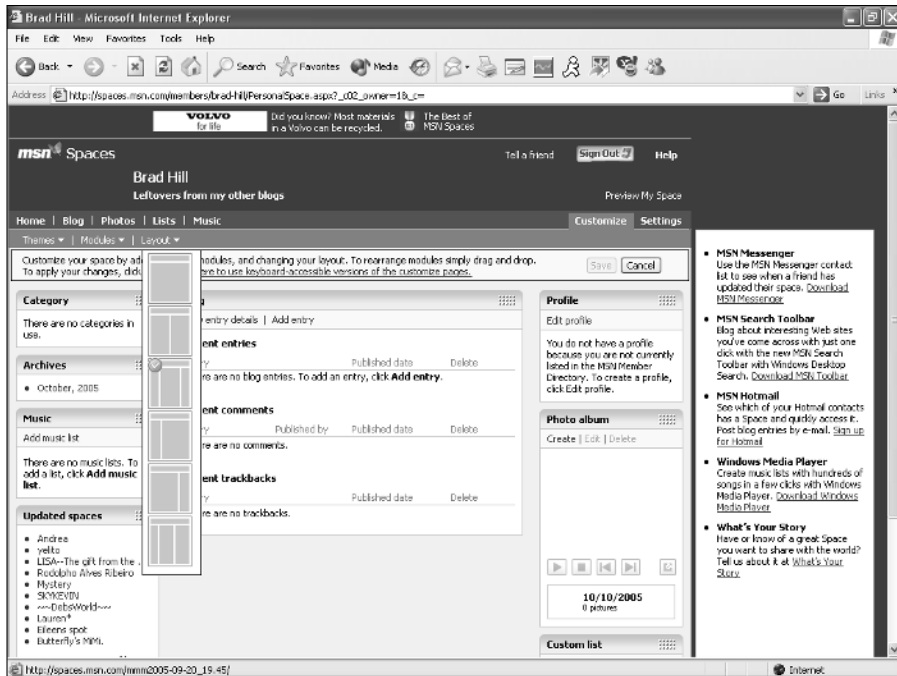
Brad Hill - Microsoft Internet Explorer

File Edit View Favorites Tools Help

Back Search Favorites Media

Address http://spaces.msn.com/members/brad-hill/PersonalSpace.aspx?_c02_owner=1&_c= Go Links

VOLVO for life Did you know? Most materials in a Volvo can be recycled. The Best of MSN Spaces

msn Spaces Tell a friend Sign Out Help

Brad Hill

Leftovers from my other blogs

Preview My Space

Home | Blog | Photos | Lists | Music Customize Settings

Themes ▾ | Modules ▾ | Layout ▾

Customize your space by ad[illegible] modules, and changing your layout. To rearrange modules simply drag and drop. To apply your changes, click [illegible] here to use keyboard-accessible versions of the customize pages.

Save Cancel

Category

There are no categories in use.

Archives

• October, 2005

Music

Add music list

There are no music lists. To add a list, click Add music list.

Updated spaces

• Andrea
• yelto
• LISA--The gift from the ...
• Rodolpho Alves Ribeiro
• Mystery
• SKYKEVIN
• ~~DebsWorld~~
• Lauren*
• Eileens spot
• Butterfly's MMi.

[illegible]g

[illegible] entry details | Add entry

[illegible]ent entries

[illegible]y Published date Delete

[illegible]re are no blog entries. To add an entry, click Add entry.

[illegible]ent comments

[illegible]y Published by Published date Delete

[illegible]re are no comments.

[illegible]ent trackbacks

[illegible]y Published date Delete

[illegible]re are no trackbacks.

Profile

Edit profile

You do not have a profile because you are not currently listed in the MSN Member Directory. To create a profile, click Edit profile.

Photo album

Create | Edit | Delete

10/10/2005
0 pictures

Custom list

• MSN Messenger
Use the MSN Messenger contact list to see when a friend has updated their space. Download MSN Messenger

• MSN Search Toolbar
Blog about interesting Web sites you've come across with just one click with the new MSN Search Toolbar with Windows Desktop Search. Download MSN Toolbar

• MSN Hotmail
See which of your Hotmail contacts has a Space and quickly access it. Post blog entries by e-mail. Sign up for Hotmail

• Windows Media Player
Create music lists with hundreds of songs in a few clicks with Windows Media Player. Download Windows Media Player

• What's Your Story
Have or know of a great Space you want to share with the world? Tell us about it at What's Your Story

http://spaces.msn.com/mmm2005-09-20_19.45/

Internet